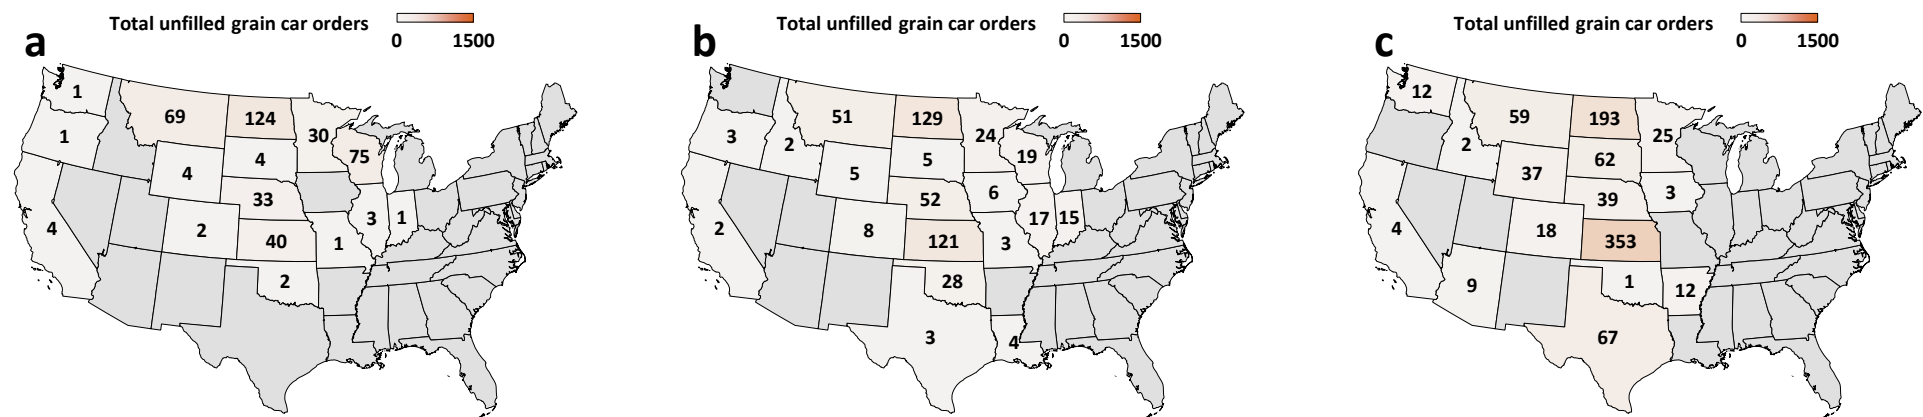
a
Total unfilled grain car orders
0 1500
1
69
124
1
30
4
75
4
33
3
1
4
2
40
1
2

b
Total unfilled grain car orders
0 1500
51
129
3
24
2
19
5
5
52
6
17
15
2
8
121
3
28
3
4

c
Total unfilled grain car orders
0 1500
12
59
193
25
2
62
37
3
39
4
18
353
9
1
12
67